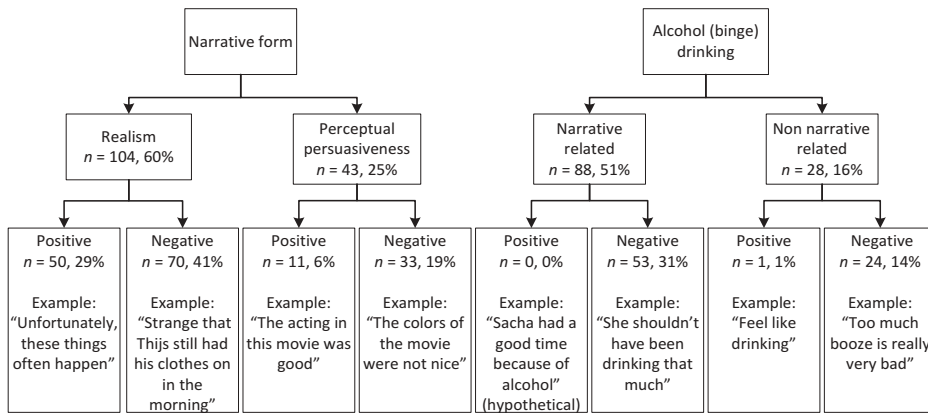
Narrative form

Realism
$n$ = 104, 60%

Positive
$n$ = 50, 29%

Example:
"Unfortunately, these things often happen"

Negative
$n$ = 70, 41%

Example:
"Strange that Thijs still had his clothes on in the morning"

Perceptual persuasiveness
$n$ = 43, 25%

Positive
$n$ = 11, 6%

Example:
"The acting in this movie was good"

Negative
$n$ = 33, 19%

Example:
"The colors of the movie were not nice"

Alcohol (binge) drinking

Narrative related
$n$ = 88, 51%

Positive
$n$ = 0, 0%

Example:
"Sacha had a good time because of alcohol" (hypothetical)

Negative
$n$ = 53, 31%

Example:
"She shouldn't have been drinking that much"

Non narrative related
$n$ = 28, 16%

Positive
$n$ = 1, 1%

Example:
"Feel like drinking"

Negative
$n$ = 24, 14%

Example:
"Too much booze is really very bad"